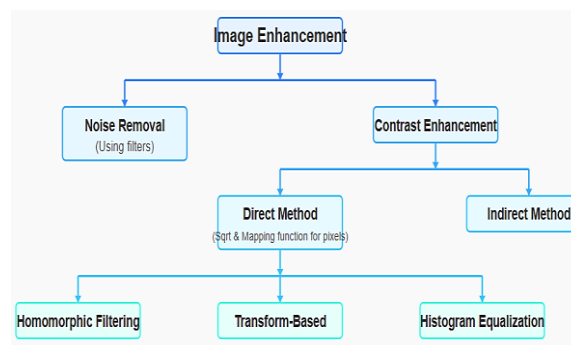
Image Enhancement

Noise Removal
(Using filters)

Contrast Enhancement

Direct Method
(Sqrt & Mapping function for pixels)

Indirect Method

Homomorphic Filtering

Transform-Based

Histogram Equalization